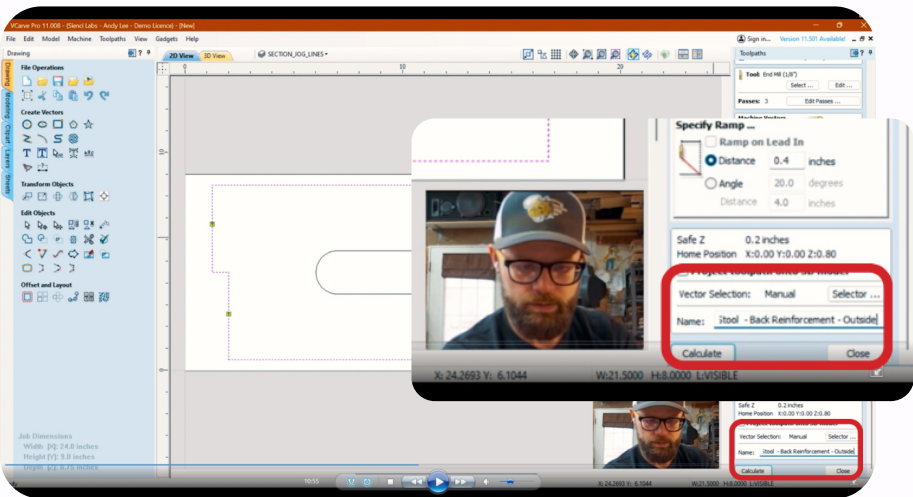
VCarve Pro 11.008 - (Sienci Labs - Andy Lee - Demo Licence) - [New]

File Edit Model Machine Toolpaths View Gadgets Help

Sign in... Version 11.501 Available!

Drawing

2D View 3D View SECTION_JOG_LINES

Toolpaths

File Operations

Create Vectors

Transform Objects

Edit Objects

Offset and Layout

Drawing Modeling Clipart Layers Sheets

10

20

Tool: End Mill (1/8")

Select ... Edit ...

Passes: 3 Edit Passes ...

Specify Ramp ...

Ramp on Lead In

Distance 0.4 inches

Angle 20.0 degrees

Distance 4.0 inches

Safe Z 0.2 inches

Home Position X:0.00 Y:0.00 Z:0.80

Vector Selection: Manual Selector ...

Name: Stool - Back Reinforcement - Outside

Calculate Close

X: 24.2693 Y: 6.1044 W:21.5000 H:8.0000 L:VISIBLE

Safe Z 0.2 inches

Home Position X:0.00 Y:0.00 Z:0.80

Vector Selection: Manual Selector ...

Name: Stool - Back Reinforcement - Outside

Calculate Close

Job Dimensions

Width [X]: 24.0 inches

Height [Y]: 9.0 inches

10:55